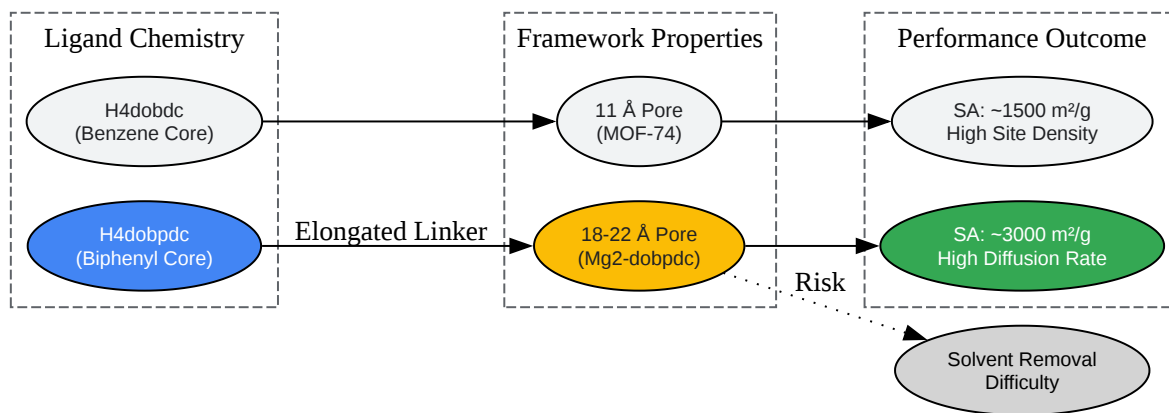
Ligand Chemistry

H4dobdc
(Benzene Core)

H4dobpdc
(Biphenyl Core)

Elongated Linker

Framework Properties

11 Å Pore
(MOF-74)

18-22 Å Pore
(Mg2-dobpdc)

Performance Outcome

SA: ~1500 m²/g
High Site Density

SA: ~3000 m²/g
High Diffusion Rate

Risk

Solvent Removal
Difficulty